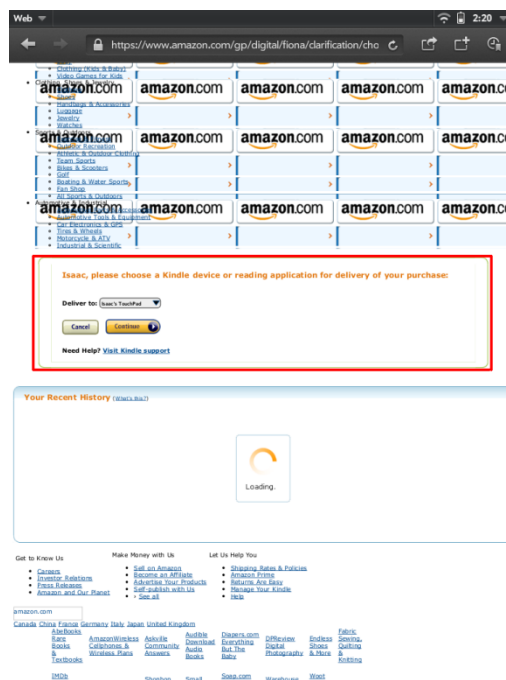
Web 2:20

https://www.amazon.com/gp/digital/fiona/clarification/cho

Clothing (Kids & Baby)
Video Games for Kids
Clothing, Shoes & Jewelry
Shoes
Handbags & Accessories
Luggage
Jewelry
Watches
Sports & Outdoors
Outdoor Recreation
Athletic & Outdoor Clothing
Team Sports
Bikes & Scooters
Golf
Boating & Water Sports
Fan Shop
All Sports & Outdoors
Automotive & Industrial
Automotive Tools & Equipment
Car Electronics & GPS
Tires & Wheels
Motorcycle & ATV
Industrial & Scientific

amazon.com amazon.com amazon.com amazon.com amazon.com
amazon.com amazon.com amazon.com amazon.com amazon.com
amazon.com amazon.com amazon.com amazon.com amazon.com

Isaac, please choose a Kindle device or reading application for delivery of your purchase:

Deliver to: Isaac's TouchPad

Cancel Continue

Need Help? Visit Kindle support

Your Recent History (What's this?)

Loading.

Get to Know Us
Careers
Investor Relations
Press Releases
Amazon and Our Planet

Make Money with Us
Sell on Amazon
Become an Affiliate
Advertise Your Products
Self-publish with Us
See all

Let Us Help You
Shipping Rates & Policies
Amazon Prime
Returns Are Easy
Manage Your Kindle
Help

amazon.com

Canada China France Germany Italy Japan United Kingdom

AbeBooks Rare Books & Textbooks
AmazonWireless Cellphones & Wireless Plans
Askville Community Answers
Audible Download Audio Books
Diapers.com Everything But The Baby
DPReview Digital Photography
Endless Shoes & More
Fabric Sewing, Quilting & Knitting

IMDb Shopbop Small Soap.com Warehouse Woot